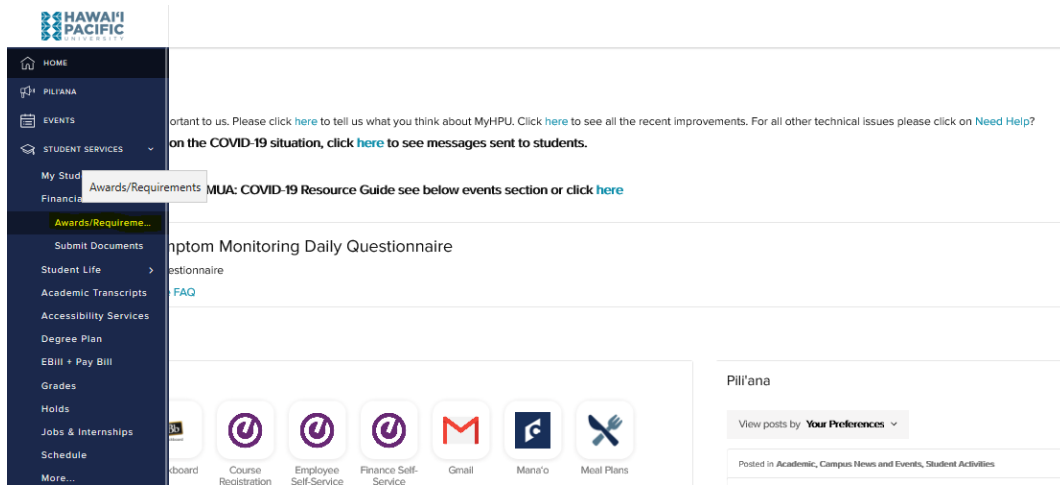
HAWAIʻI PACIFIC UNIVERSITY

HOME
PILIʻANA
EVENTS
STUDENT SERVICES
My Stud
Financia
Awards/Requireme...
Submit Documents
Student Life
Academic Transcripts
Accessibility Services
Degree Plan
EBill + Pay Bill
Grades
Holds
Jobs & Internships
Schedule
More...

Awards/Requirements

ortant to us. Please click here to tell us what you think about MyHPU. Click here to see all the recent improvements. For all other technical issues please click on Need Help?

on the COVID-19 situation, click here to see messages sent to students.

MUA: COVID-19 Resource Guide see below events section or click here

nptom Monitoring Daily Questionnaire

estionnaire

FAQ

kboard
Course Registration
Employee Self-Service
Finance Self-Service
Gmail
Manaʻo
Meal Plans

Piliʻana

View posts by Your Preferences

Posted in Academic, Campus News and Events, Student Activities